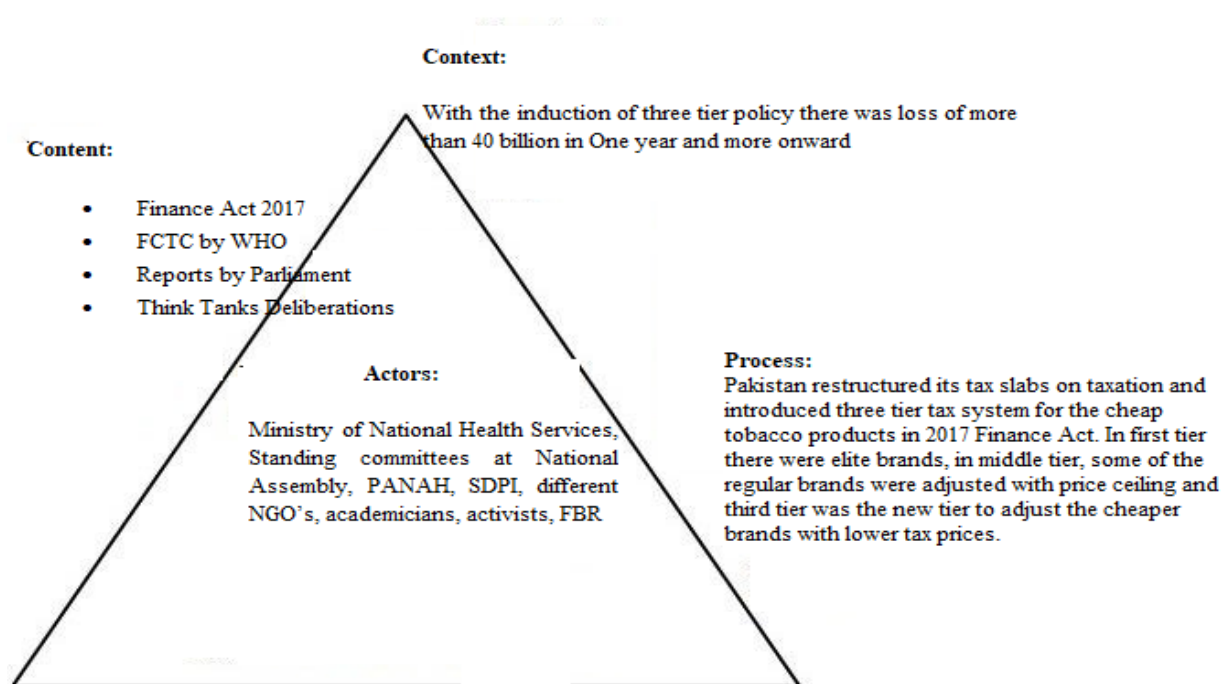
**Context:**

With the induction of three tier policy there was loss of more than 40 billion in One year and more onward

**Content:**

- Finance Act 2017
- FCTC by WHO
- Reports by Parliament
- Think Tanks Deliberations

**Actors:**

Ministry of National Health Services, Standing committees at National Assembly, PANAH, SDPI, different NGO's, academicians, activists, FBR

**Process:**

Pakistan restructured its tax slabs on taxation and introduced three tier tax system for the cheap tobacco products in 2017 Finance Act. In first tier there were elite brands, in middle tier, some of the regular brands were adjusted with price ceiling and third tier was the new tier to adjust the cheaper brands with lower tax prices.